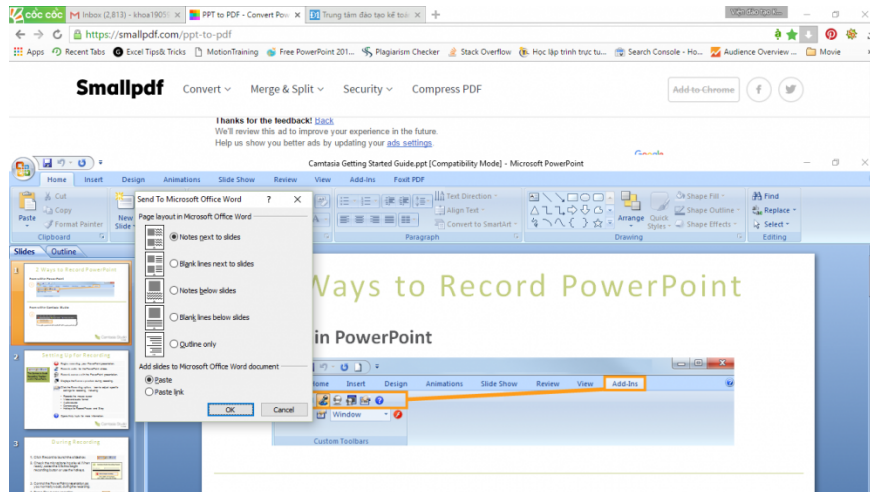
Cốc Cốc | Inbox (2,813) - khoa1905 | PPT to PDF - Convert Pow | Trung tâm đào tạo kế toá

https://smallpdf.com/ppt-to-pdf

Apps | Recent Tabs | Excel Tips& Tricks | MotionTraining | Free PowerPoint 201... | Plagiarism Checker | Stack Overflow | Học lập trình trực tu... | Search Console - Ho... | Audience Overview ... | Movie

Smallpdf | Convert | Merge & Split | Security | Compress PDF | Add to Chrome

Thanks for the feedback! Back
We'll review this ad to improve your experience in the future.
Help us show you better ads by updating your ads settings.

Camtasia Getting Started Guide.ppt [Compatibility Mode] - Microsoft PowerPoint

Home | Insert | Design | Animations | Slide Show | Review | View | Add-Ins | Foxit PDF

Cut | Copy | Format Painter | Paste | New Slide | Clipboard | Text Direction | Align Text | Convert to SmartArt | Paragraph | Arrange | Quick Styles | Shape Fill | Shape Outline | Shape Effects | Drawing | Find | Replace | Select | Editing

Slides | Outline

Send To Microsoft Office Word
Page layout in Microsoft Office Word
Notes next to slides
Blank lines next to slides
Notes below slides
Blank lines below slides
Outline only
Add slides to Microsoft Office Word document
Paste
Paste link
OK | Cancel

2 Ways to Record PowerPoint
Setting Up for Recording
During Recording

Ways to Record PowerPoint
in PowerPoint

Home | Insert | Design | Animations | Slide Show | Review | View | Add-Ins
Window
Custom Toolbars